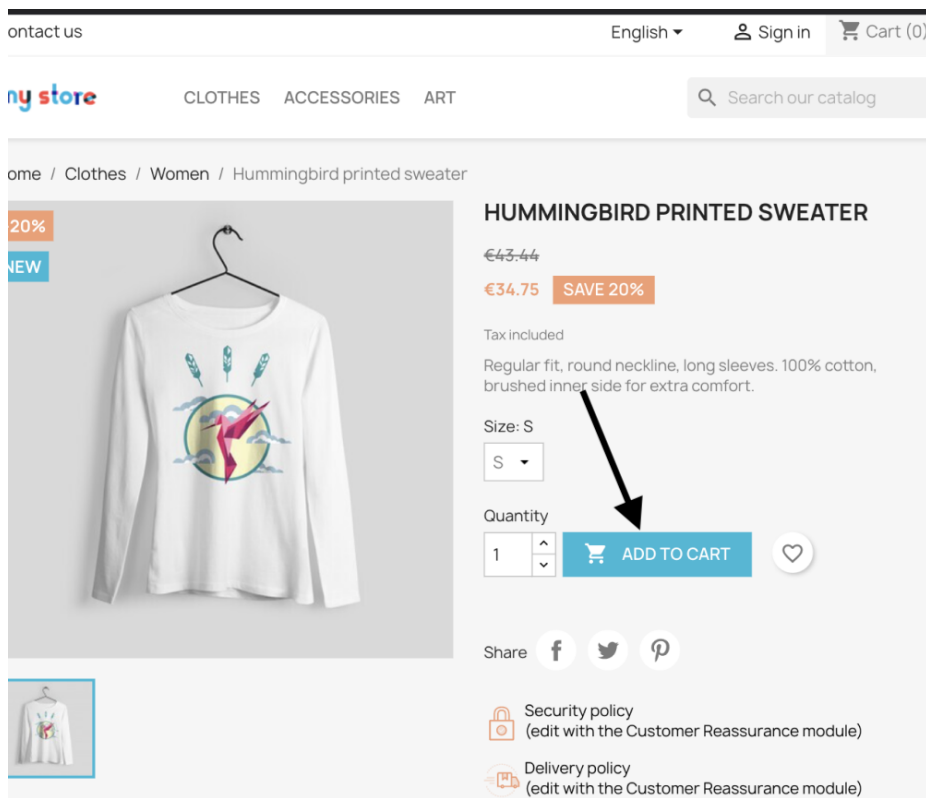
ontact us

English

Sign in

Cart (0)

ny store

CLOTHES ACCESSORIES ART

Search our catalog

ome / Clothes / Women / Hummingbird printed sweater

20%

NEW

HUMMINGBIRD PRINTED SWEATER

€43.44

€34.75 SAVE 20%

Tax included

Regular fit, round neckline, long sleeves. 100% cotton, brushed inner side for extra comfort.

Size: S

S

Quantity

1

ADD TO CART

Share

Security policy
(edit with the Customer Reassurance module)

Delivery policy
(edit with the Customer Reassurance module)